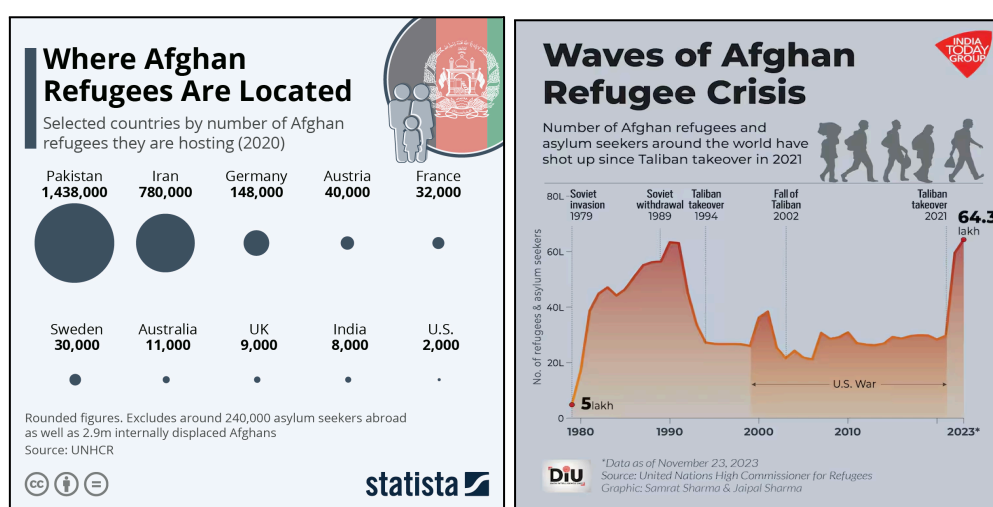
Where Afghan Refugees Are Located

Selected countries by number of Afghan refugees they are hosting (2020)

Pakistan
1,438,000

Iran
780,000

Germany
148,000

Austria
40,000

France
32,000

Sweden
30,000

Australia
11,000

UK
9,000

India
8,000

U.S.
2,000

Rounded figures. Excludes around 240,000 asylum seekers abroad as well as 2.9m internally displaced Afghans
Source: UNHCR

statista

Waves of Afghan Refugee Crisis

INDIA TODAY GROUP

Number of Afghan refugees and asylum seekers around the world have shot up since Taliban takeover in 2021

80L
60L
40L
20L
0

No. of refugees & asylum seekers

Soviet invasion 1979

Soviet withdrawal 1989

Taliban takeover 1994

Fall of Taliban 2002

Taliban takeover 2021

64.3 lakh

5 lakh

U.S. War

1980 1990 2000 2010 2023*

DIU

*Data as of November 23, 2023
Source: United Nations High Commissioner for Refugees
Graphic: Samrat Sharma & Jaipal Sharma